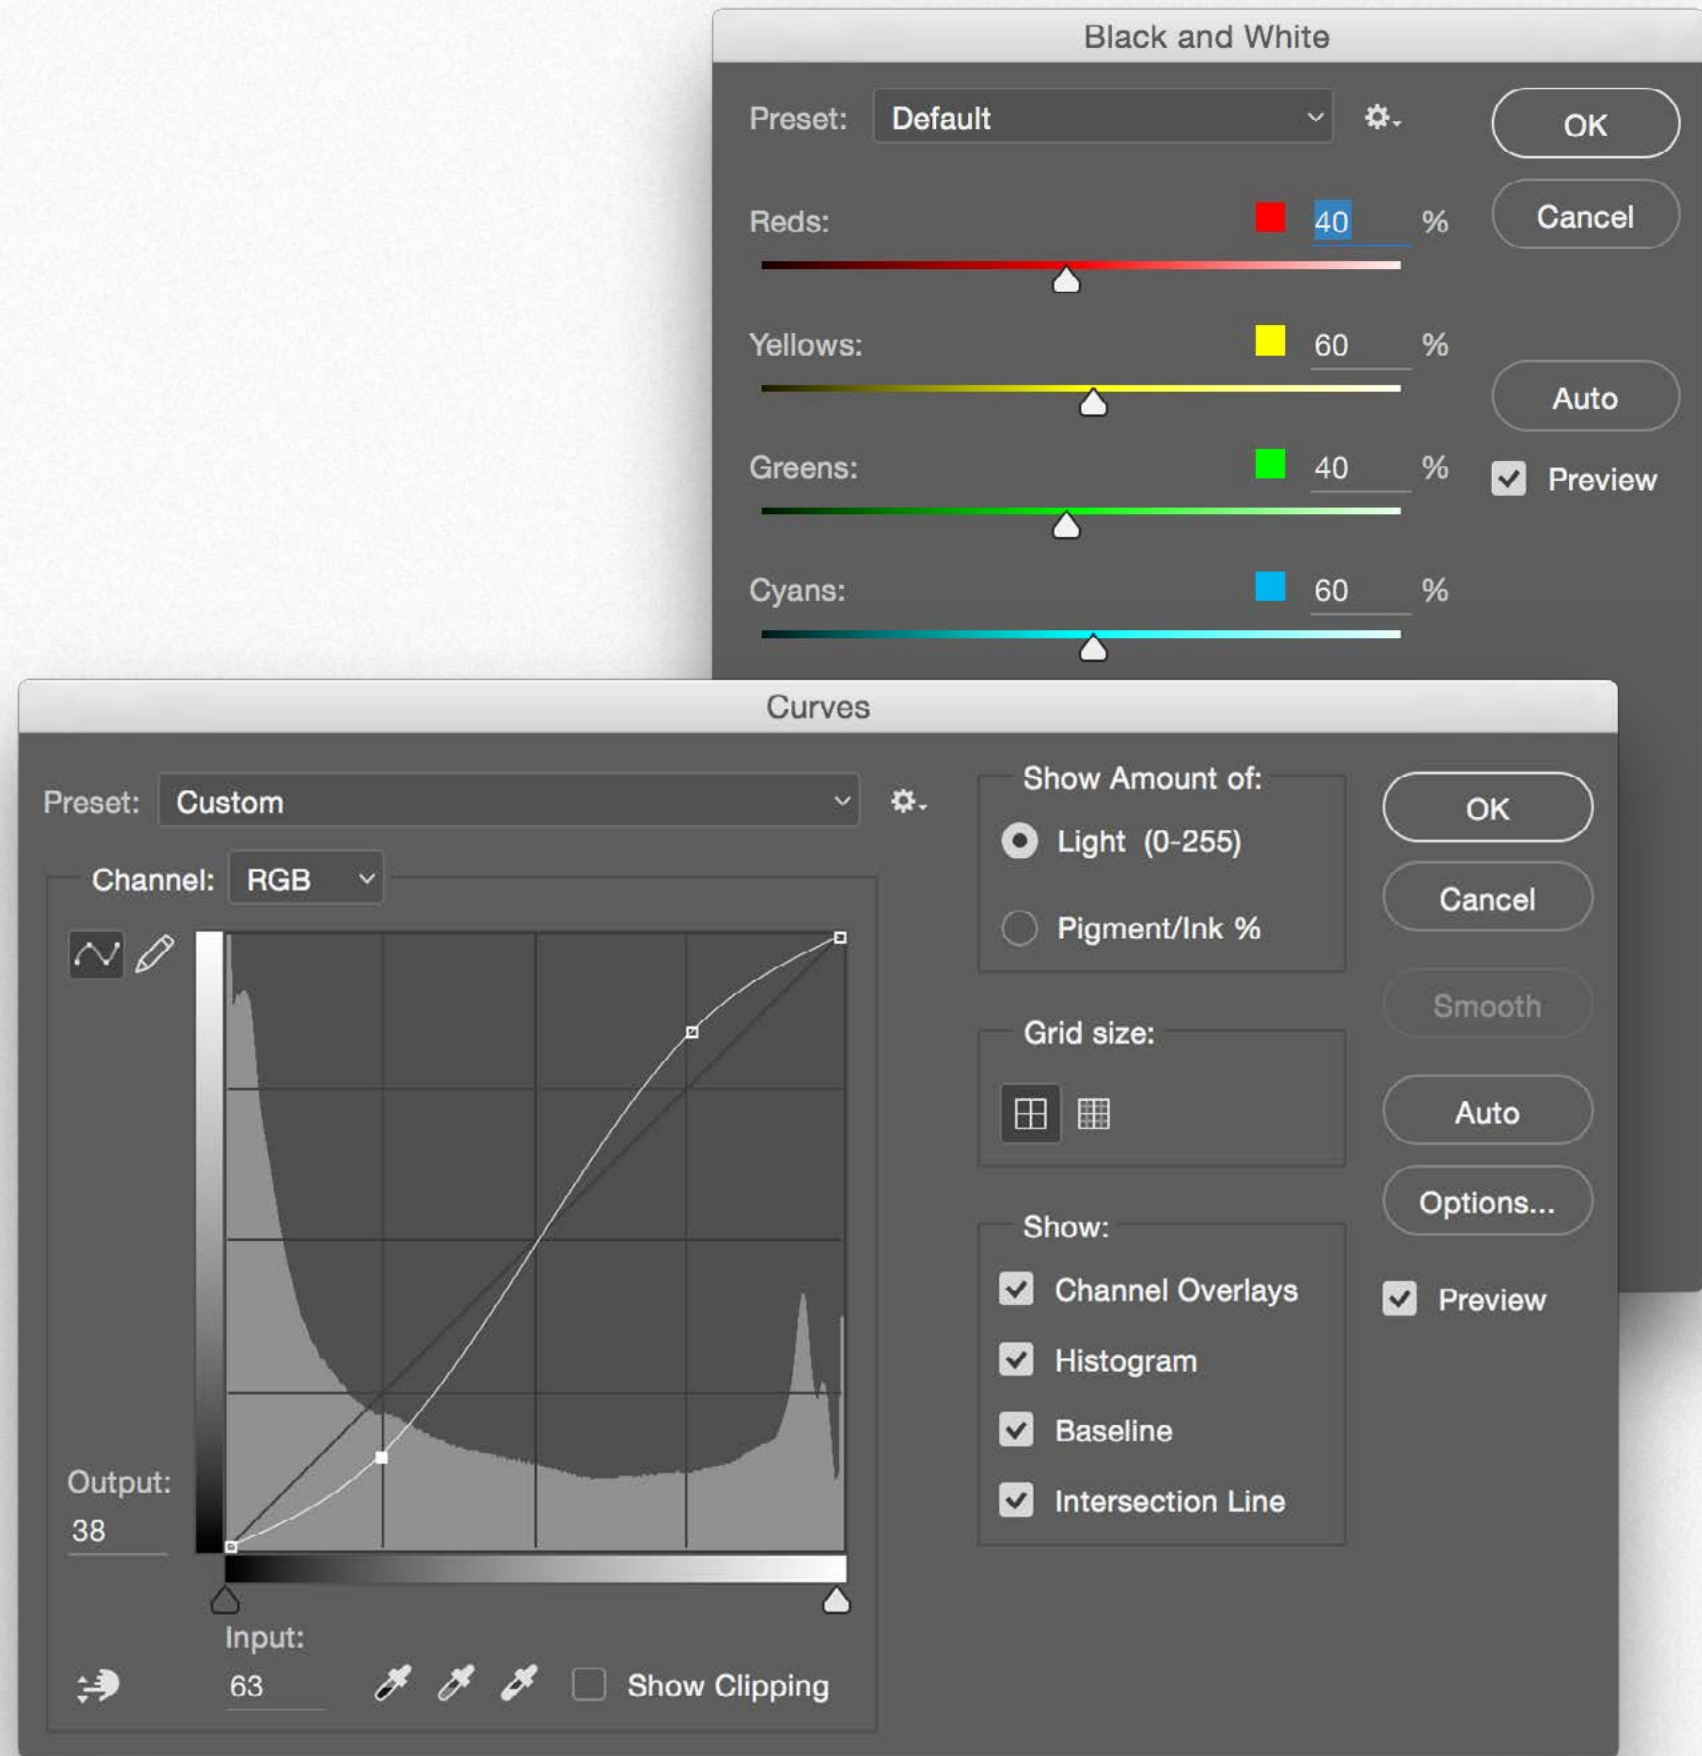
Black and White

Preset: Default

OK

Cancel

Reds: 40 %

Yellows: 60 %

Auto

Greens: 40 %

Preview

Cyans: 60 %

Curves

Preset: Custom

Channel: RGB

Show Amount of:

Light (0-255)

Pigment/Ink %

Grid size:

Show:

Channel Overlays

Histogram

Baseline

Intersection Line

OK

Cancel

Smooth

Auto

Options...

Preview

Output:
38

Input:
63

Show Clipping